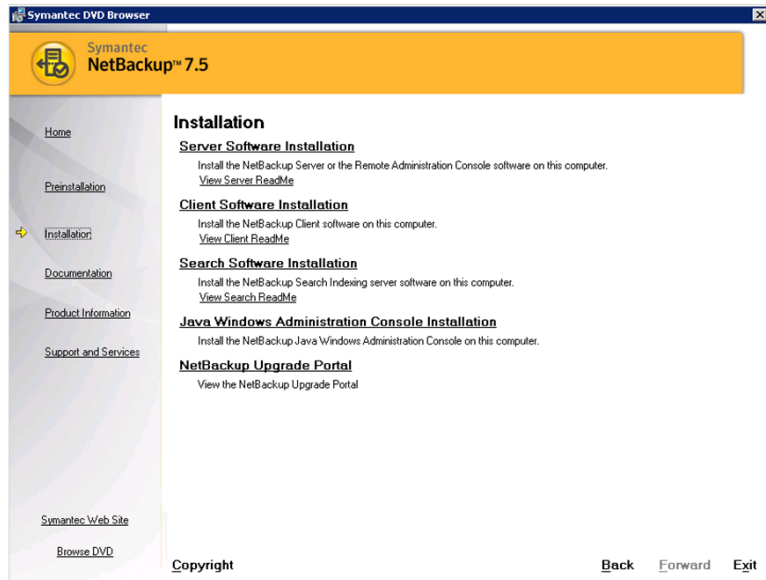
Symantec DVD Browser

Symantec
NetBackup™ 7.5

Home

Preinstallation

Installation

Documentation

Product Information

Support and Services

Installation

Server Software Installation
Install the NetBackup Server or the Remote Administration Console software on this computer.
View Server ReadMe

Client Software Installation
Install the NetBackup Client software on this computer.
View Client ReadMe

Search Software Installation
Install the NetBackup Search Indexing server software on this computer.
View Search ReadMe

Java Windows Administration Console Installation
Install the NetBackup Java Windows Administration Console on this computer.

NetBackup Upgrade Portal
View the NetBackup Upgrade Portal

Symantec Web Site

Browse DVD

Copyright

Back Forward Exit